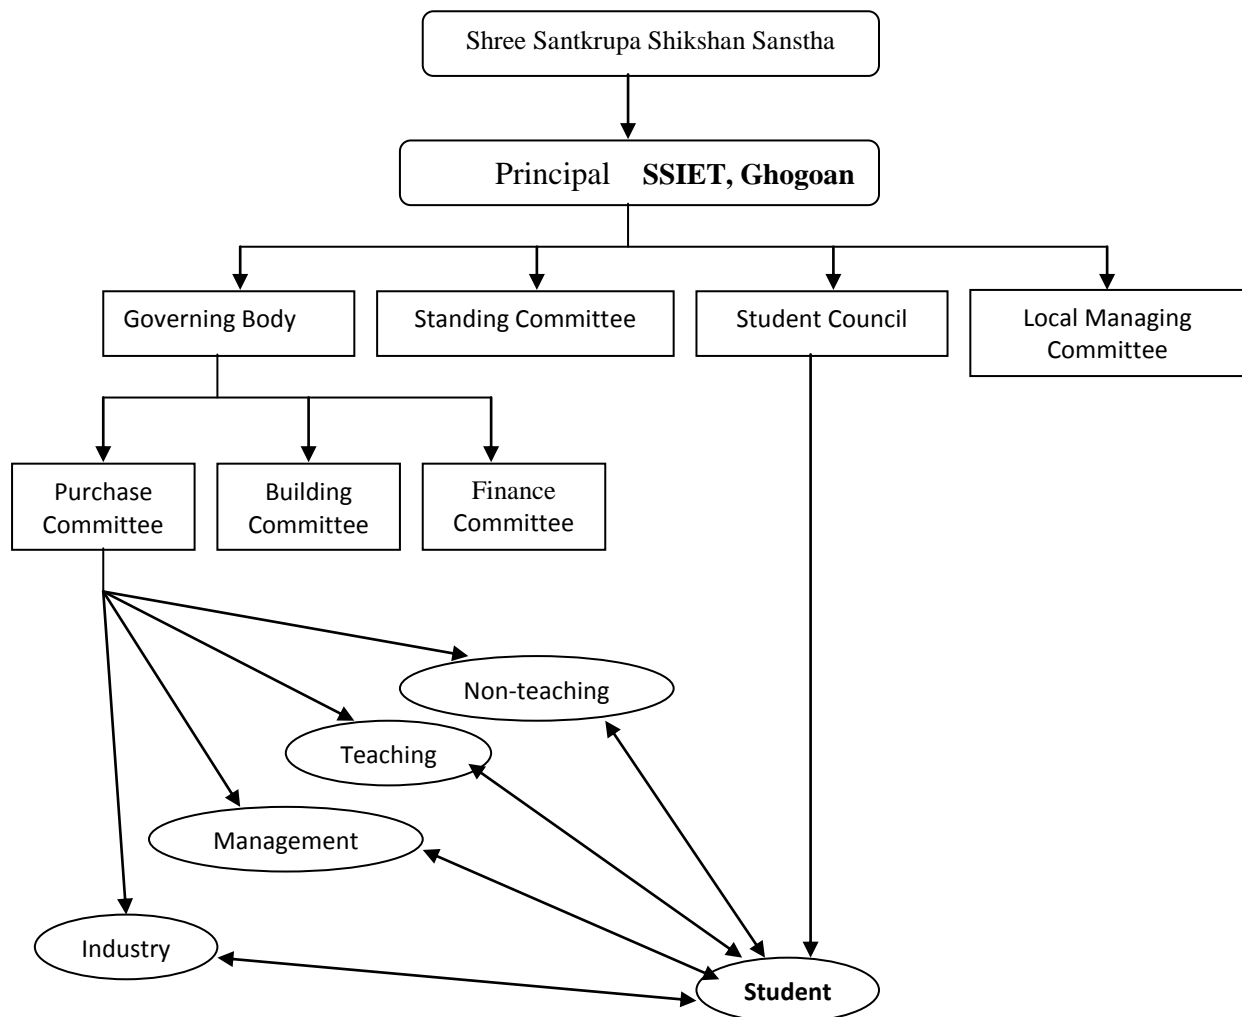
Shree Santkrupa Shikshan Sanstha

Principal **SSIET, Ghogoan**

Governing Body

Standing Committee

Student Council

Local Managing Committee

Purchase Committee

Building Committee

Finance Committee

Non-teaching

Teaching

Management

Industry

**Student**